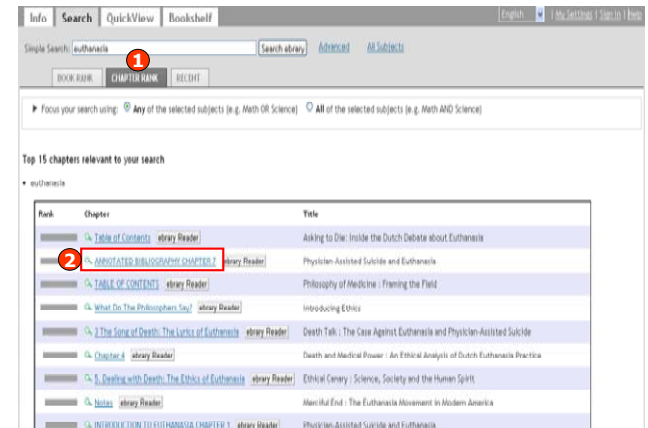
Info | Search | QuickView | Bookshelf

English | My Settings | Sign In | Help

Simple Search: euthanasia | Search ebrary | Advanced | All Subjects

1

BOOK RANK | CHAPTER RANK | RECENT

▸ Focus your search using: Any of the selected subjects (e.g. Math OR Science) All of the selected subjects (e.g. Math AND Science)

Top 15 chapters relevant to your search

• euthanasia

| Rank | Chapter | Title |
|---|---|---|
| | Table of Contents ebrary Reader | Asking to Die: Inside the Dutch Debate about Euthanasia |
| 2 | ANNOTATED BIBLIOGRAPHY CHAPTER 7 ebrary Reader | Physician-Assisted Suicide and Euthanasia |
| | TABLE OF CONTENTS ebrary Reader | Philosophy of Medicine : Framing the Field |
| | What Do The Philosophers Say? ebrary Reader | Introducing Ethics |
| | 3 The Song of Death: The Lyrics of Euthanasia ebrary Reader | Death Talk : The Case Against Euthanasia and Physician-Assisted Suicide |
| | Chapter 4 ebrary Reader | Death and Medical Power : An Ethical Analysis of Dutch Euthanasia Practice |
| | 5. Dealing with Death: The Ethics of Euthanasia ebrary Reader | Ethical Cenary : Science, Society and the Human Spirit |
| | Notes ebrary Reader | Merciful End : The Euthanasia Movement in Modern America |
| | INTRODUCTION TO EUTHANASIA CHAPTER 1 ebrary Reader | Physician-Assisted Suicide and Euthanasia |